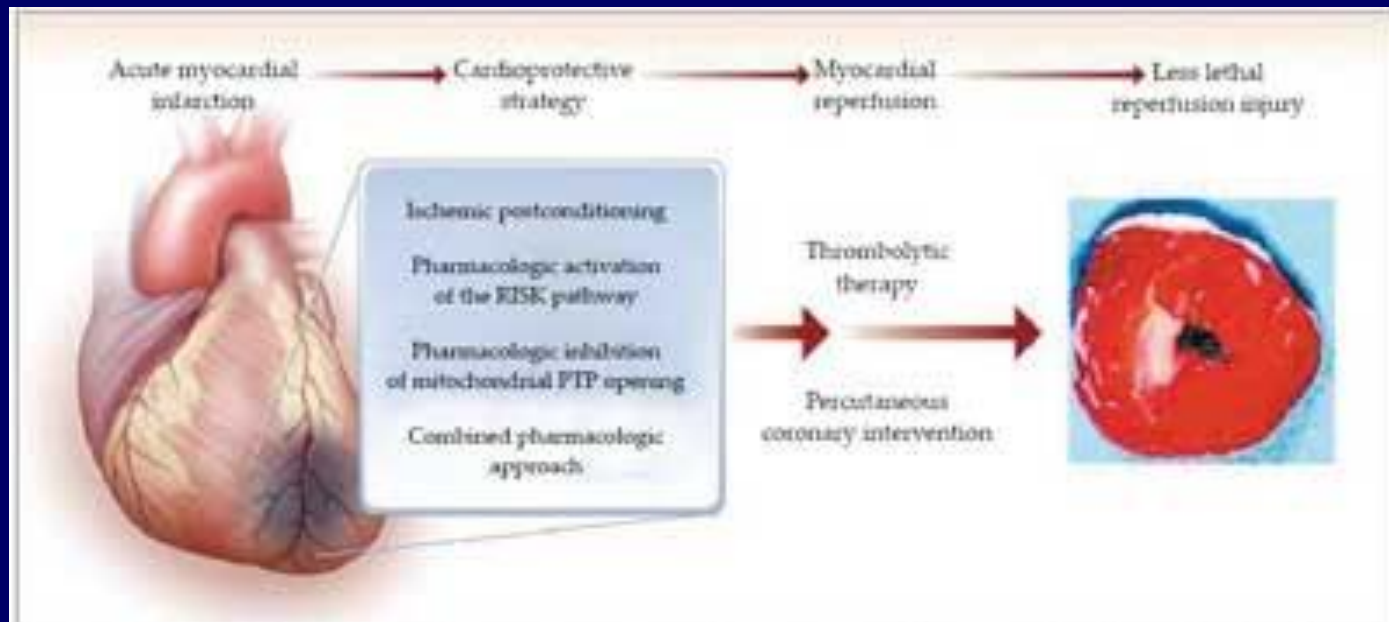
Acute myocardial infarction

Cardioprotective strategy

Myocardial reperfusion

Less lethal reperfusion injury

Ischemic postconditioning

Pharmacologic activation of the RISK pathway

Pharmacologic inhibition of mitochondrial PTP opening

Combined pharmacologic approach

Thrombolytic therapy

Percutaneous coronary intervention